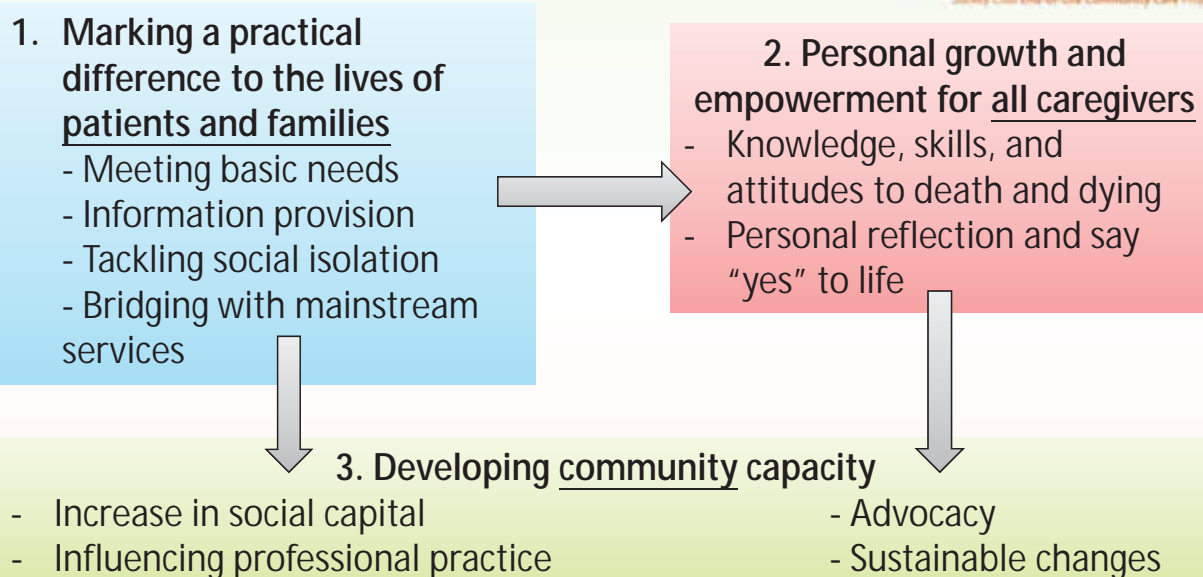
1. Marking a practical difference to the lives of patients and families
- Meeting basic needs
- Information provision
- Tackling social isolation
- Bridging with mainstream services

2. Personal growth and empowerment for all caregivers
- Knowledge, skills, and attitudes to death and dying
- Personal reflection and say "yes" to life

3. Developing community capacity
- Increase in social capital
- Influencing professional practice
- Advocacy
- Sustainable changes